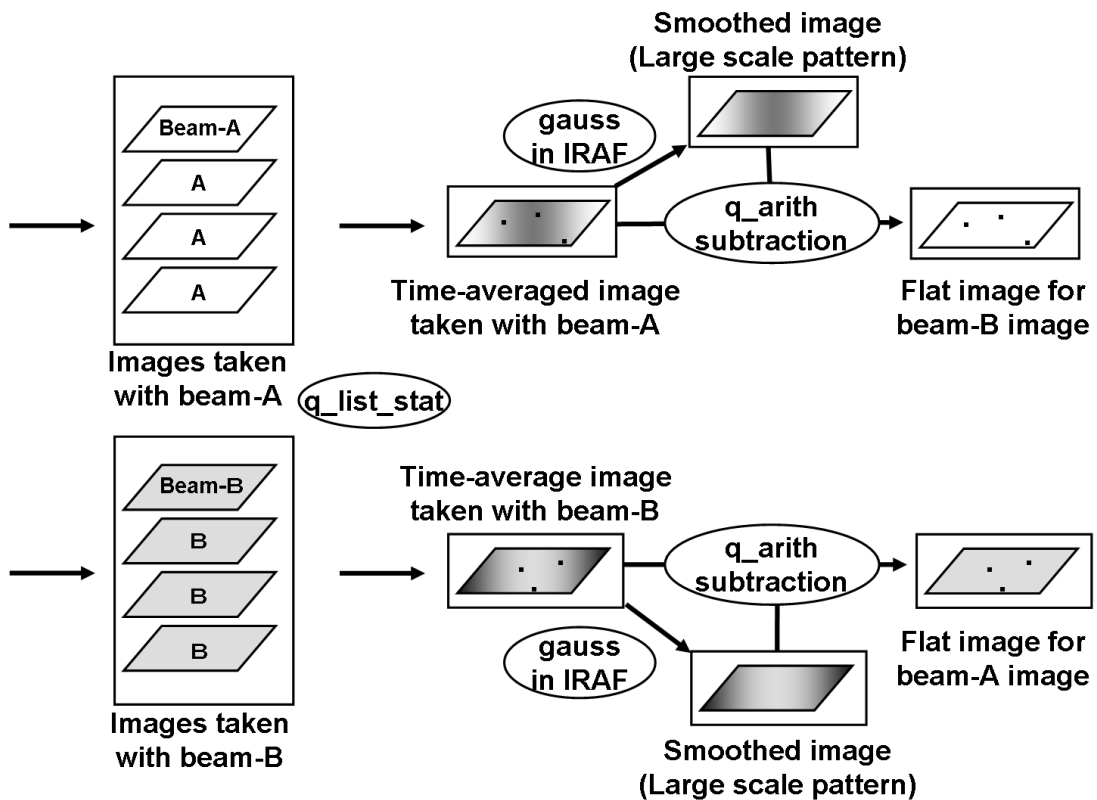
Beam-A

A

A

A

Images taken with beam-A

gauss in IRAF

Smoothed image (Large scale pattern)

q_arith subtraction

Time-averaged image taken with beam-A

Flat image for beam-B image

q_list_stat

Beam-B

B

B

B

Images taken with beam-B

Time-average image taken with beam-B

q_arith subtraction

gauss in IRAF

Flat image for beam-A image

Smoothed image (Large scale pattern)